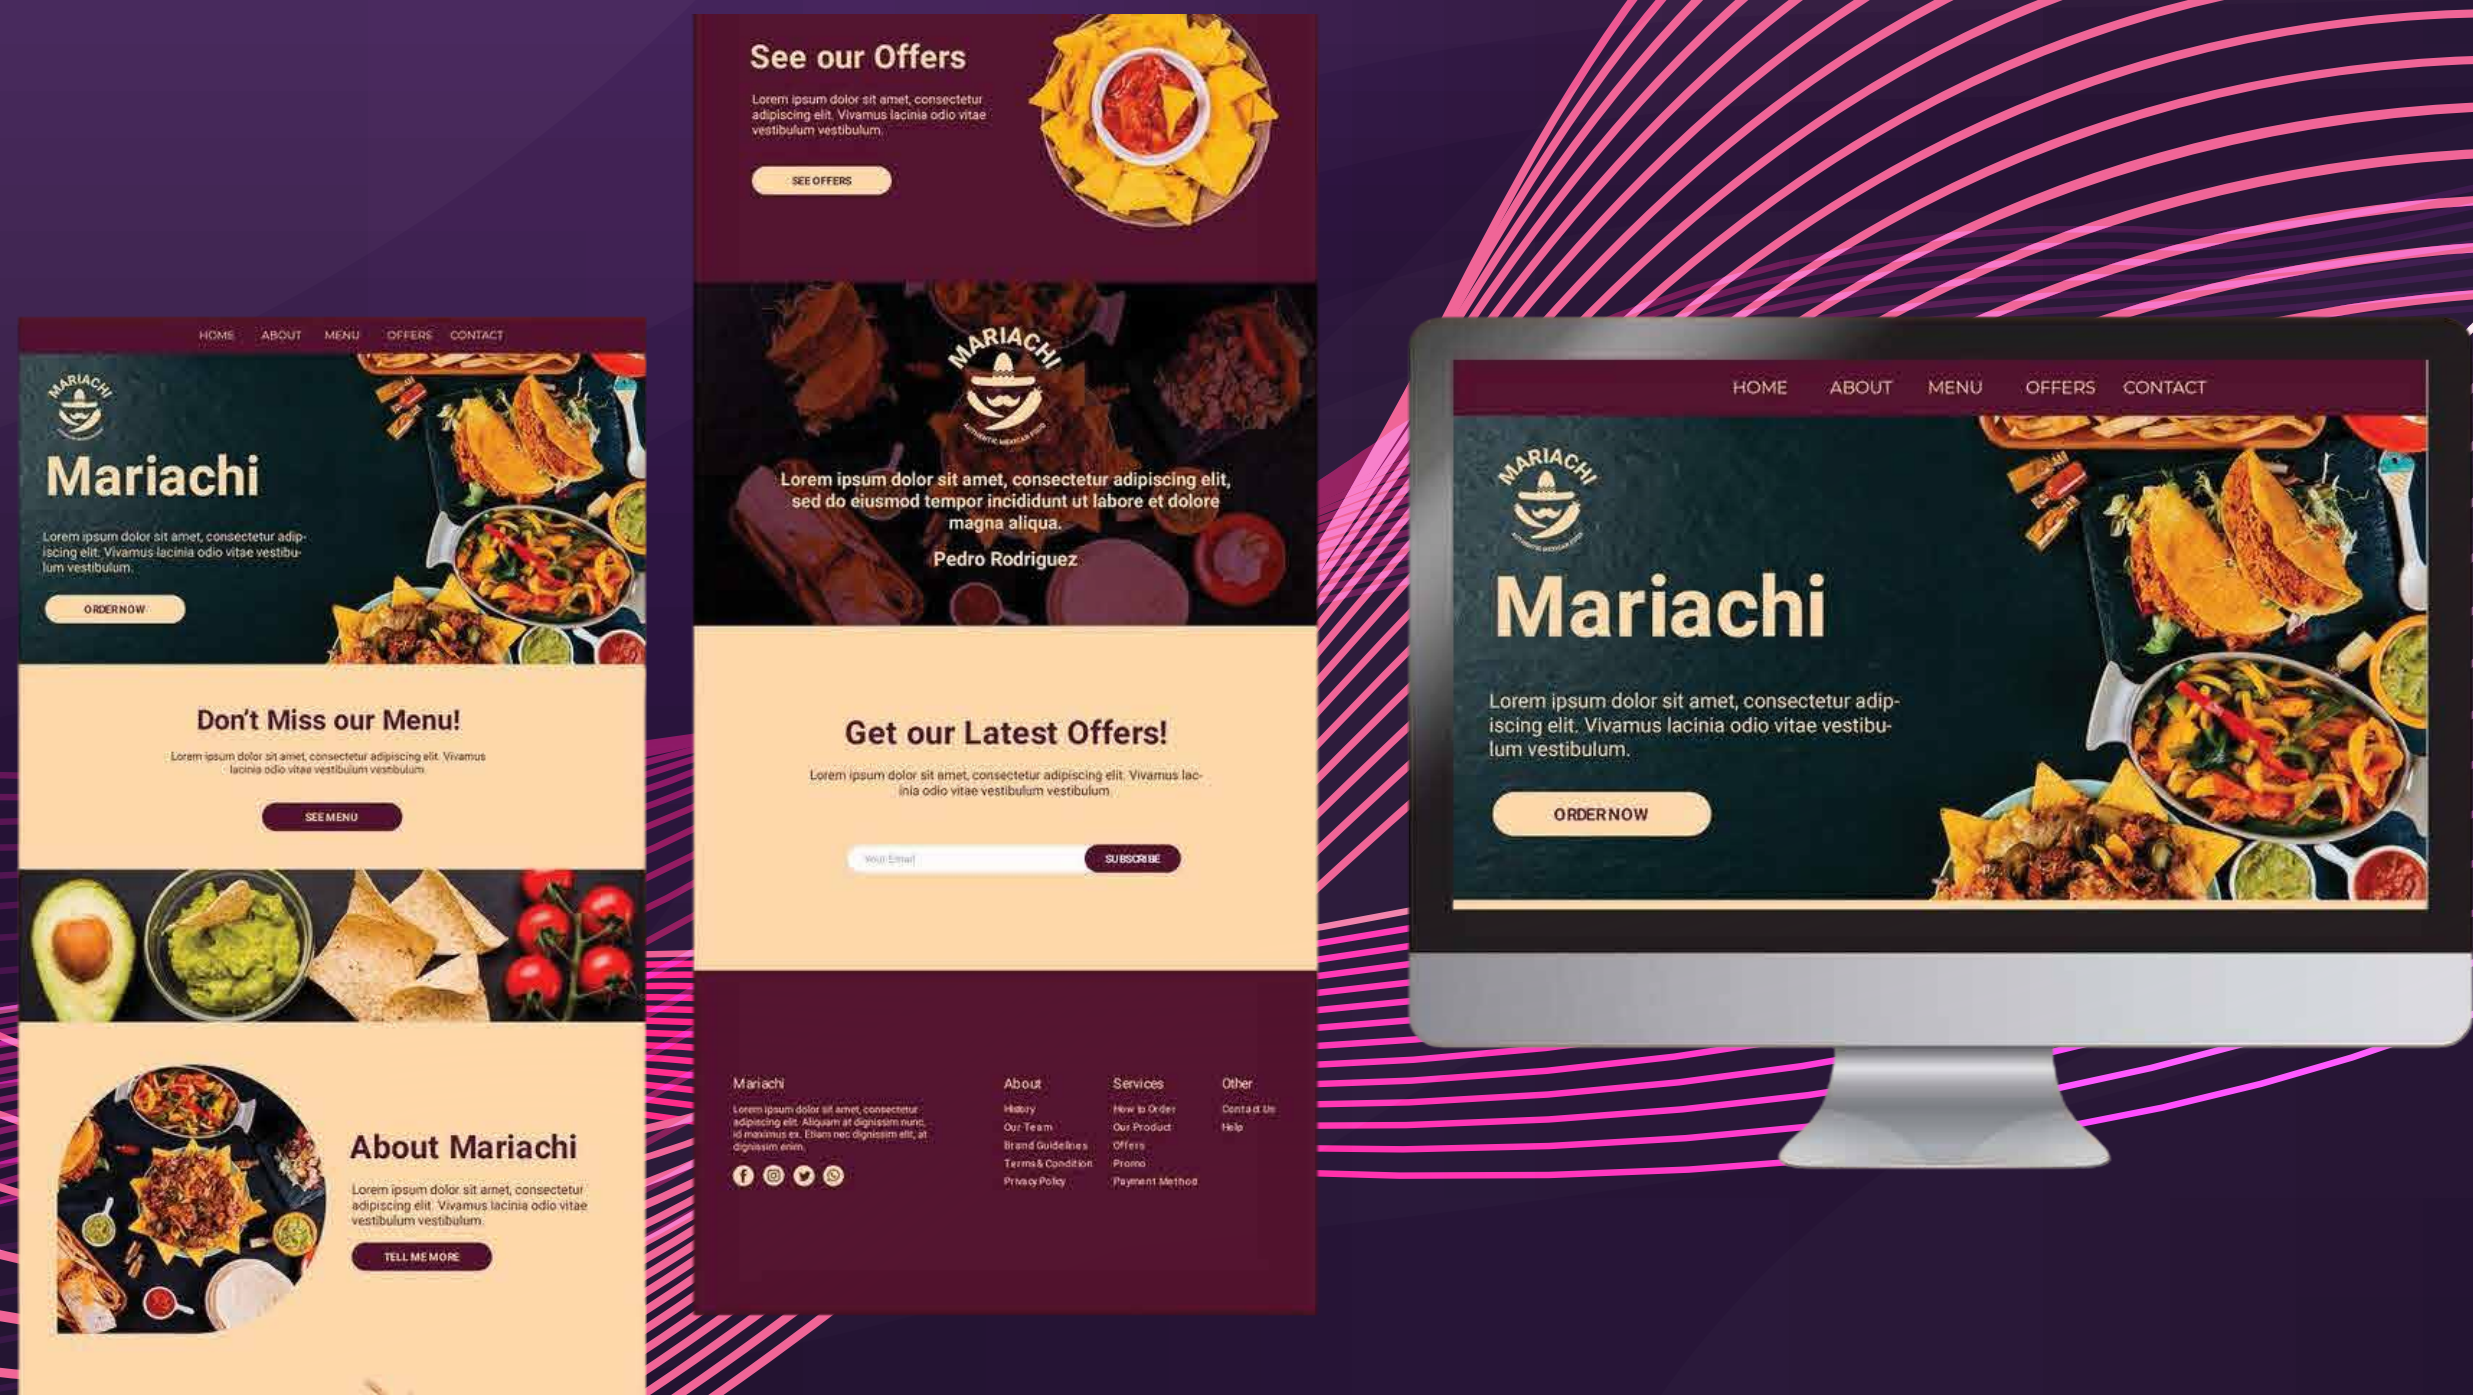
HOME ABOUT MENU OFFERS CONTACT

MARIACHI

Mariachi

Lorem ipsum dolor sit amet, consectetur adipiscing elit. Vivamus lacinia odio vitae vestibulum vestibulum.

ORDER NOW

Don't Miss our Menu!

Lorem ipsum dolor sit amet, consectetur adipiscing elit. Vivamus lacinia odio vitae vestibulum vestibulum.

SEE MENU

About Mariachi

Lorem ipsum dolor sit amet, consectetur adipiscing elit. Vivamus lacinia odio vitae vestibulum vestibulum.

TELL ME MORE

See our Offers

Lorem ipsum dolor sit amet, consectetur adipiscing elit. Vivamus lacinia odio vitae vestibulum vestibulum.

SEE OFFERS

MARIACHI

Lorem ipsum dolor sit amet, consectetur adipiscing elit, sed do eiusmod tempor incididunt ut labore et dolore magna aliqua.

Pedro Rodriguez

Get our Latest Offers!

Lorem ipsum dolor sit amet, consectetur adipiscing elit. Vivamus lacinia odio vitae vestibulum vestibulum.

Your Email

SUBSCRIBE

Mariachi

Lorem ipsum dolor sit amet, consectetur adipiscing elit. Aliquam at dignissim nunc, id maximus ex. Etiam nec dignissim elit, at dignissim enim.

About
History
Our Team
Brand Guidelines
Terms & Condition
Privacy Policy

Services
How to Order
Our Product
Offers
Promo
Payment Method

Other
Contact Us
Help

HOME ABOUT MENU OFFERS CONTACT

MARIACHI

Mariachi

Lorem ipsum dolor sit amet, consectetur adipiscing elit. Vivamus lacinia odio vitae vestibulum vestibulum.

ORDER NOW